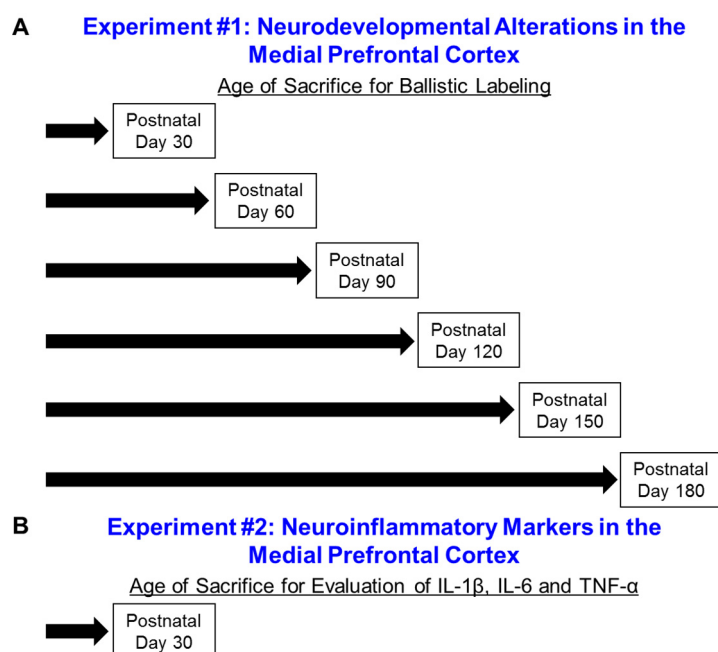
A

Experiment #1: Neurodevelopmental Alterations in the Medial Prefrontal Cortex

Age of Sacrifice for Ballistic Labeling

Postnatal Day 30

Postnatal Day 60

Postnatal Day 90

Postnatal Day 120

Postnatal Day 150

Postnatal Day 180

B

Experiment #2: Neuroinflammatory Markers in the Medial Prefrontal Cortex

Age of Sacrifice for Evaluation of IL-1β, IL-6 and TNF-α

Postnatal Day 30